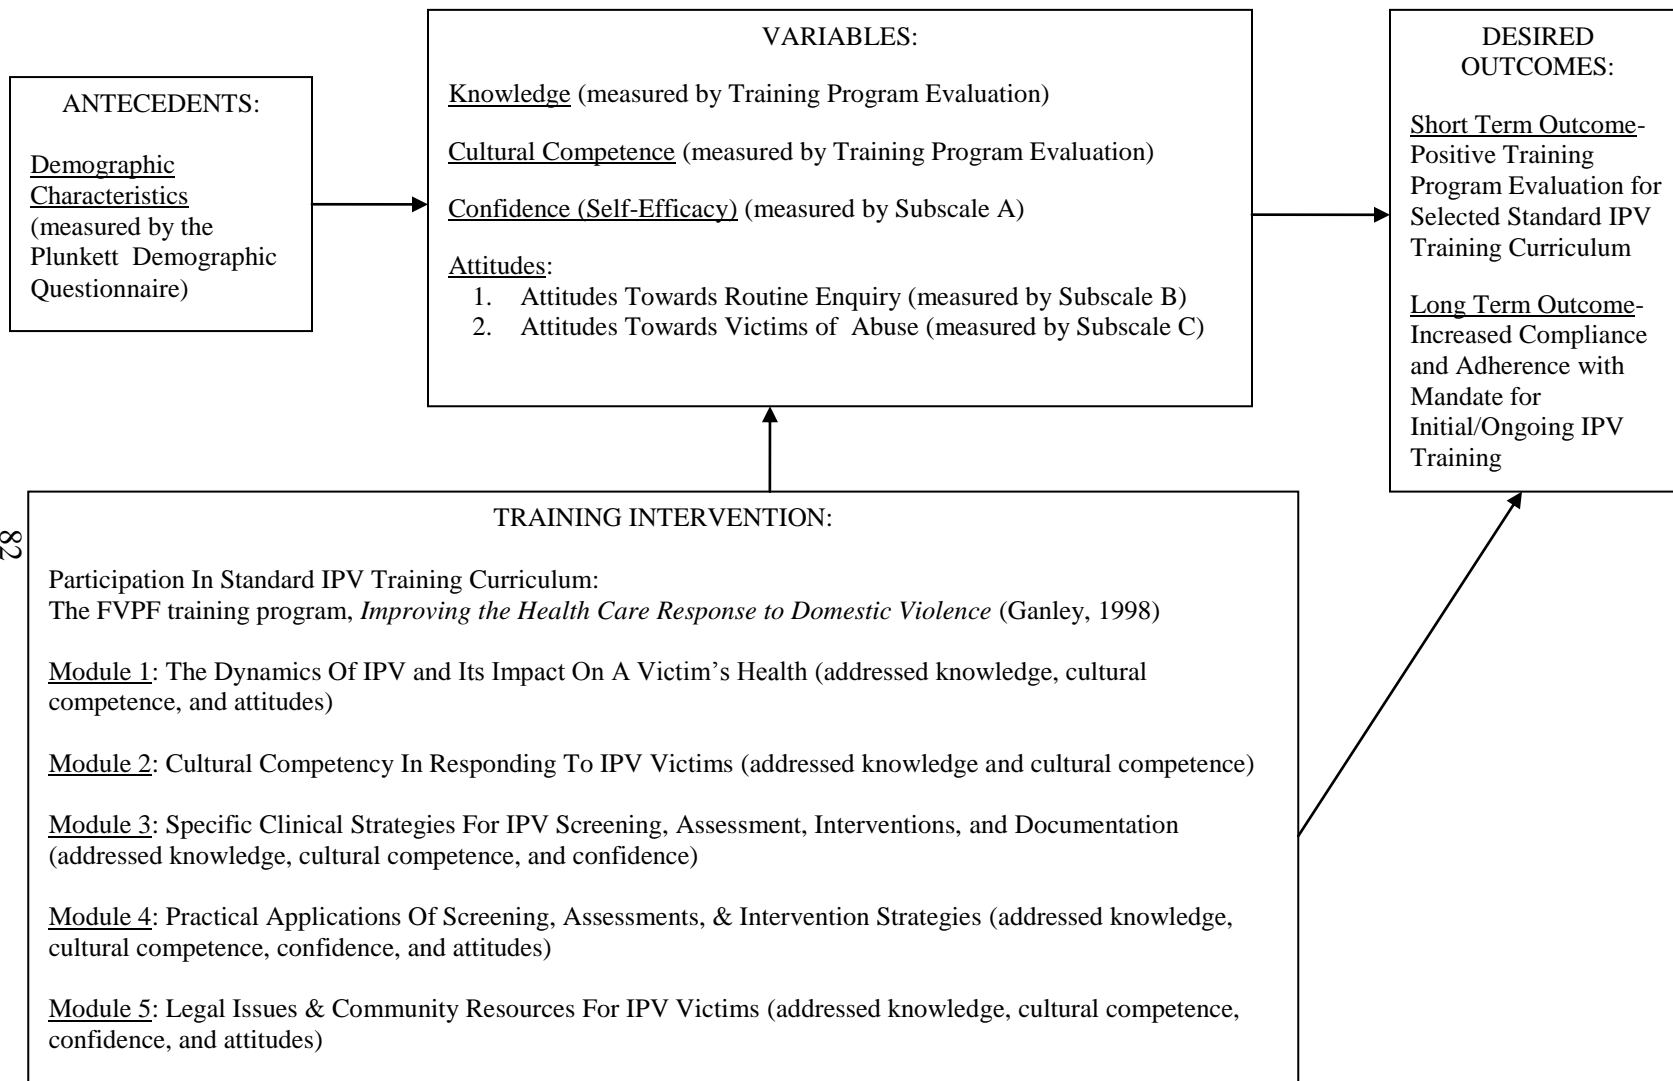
ANTECEDENTS:

Demographic Characteristics (measured by the Plunkett Demographic Questionnaire)

VARIABLES:

Knowledge (measured by Training Program Evaluation)

Cultural Competence (measured by Training Program Evaluation)

Confidence (Self-Efficacy) (measured by Subscale A)

Attitudes:
1. Attitudes Towards Routine Enquiry (measured by Subscale B)
2. Attitudes Towards Victims of Abuse (measured by Subscale C)

DESIRED OUTCOMES:

Short Term Outcome- Positive Training Program Evaluation for Selected Standard IPV Training Curriculum

Long Term Outcome- Increased Compliance and Adherence with Mandate for Initial/Ongoing IPV Training

82

TRAINING INTERVENTION:

Participation In Standard IPV Training Curriculum:
The FVPF training program, *Improving the Health Care Response to Domestic Violence* (Ganley, 1998)

Module 1: The Dynamics Of IPV and Its Impact On A Victim's Health (addressed knowledge, cultural competence, and attitudes)

Module 2: Cultural Competency In Responding To IPV Victims (addressed knowledge and cultural competence)

Module 3: Specific Clinical Strategies For IPV Screening, Assessment, Interventions, and Documentation (addressed knowledge, cultural competence, and confidence)

Module 4: Practical Applications Of Screening, Assessments, & Intervention Strategies (addressed knowledge, cultural competence, confidence, and attitudes)

Module 5: Legal Issues & Community Resources For IPV Victims (addressed knowledge, cultural competence, confidence, and attitudes)